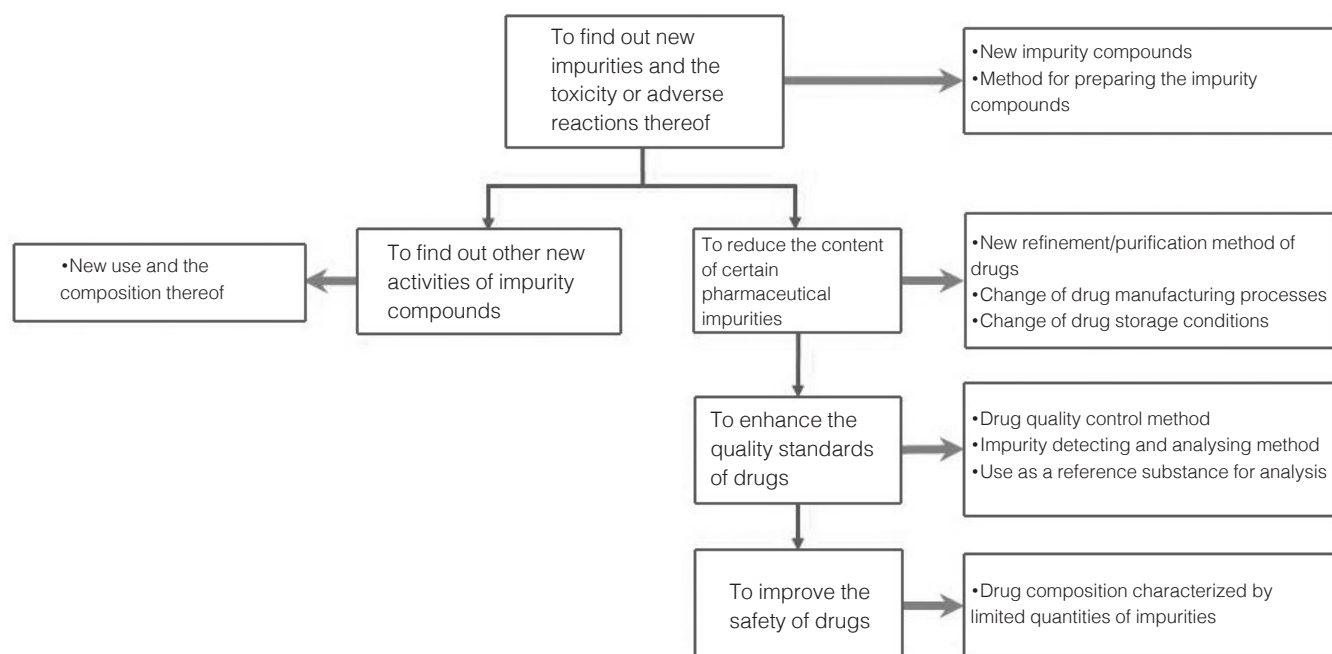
To find out new impurities and the toxicity or adverse reactions thereof

•New impurity compounds
•Method for preparing the impurity compounds

•New use and the composition thereof

To find out other new activities of impurity compounds

To reduce the content of certain pharmaceutical impurities

•New refinement/purification method of drugs
•Change of drug manufacturing processes
•Change of drug storage conditions

To enhance the quality standards of drugs

•Drug quality control method
•Impurity detecting and analysing method
•Use as a reference substance for analysis

To improve the safety of drugs

•Drug composition characterized by limited quantities of impurities